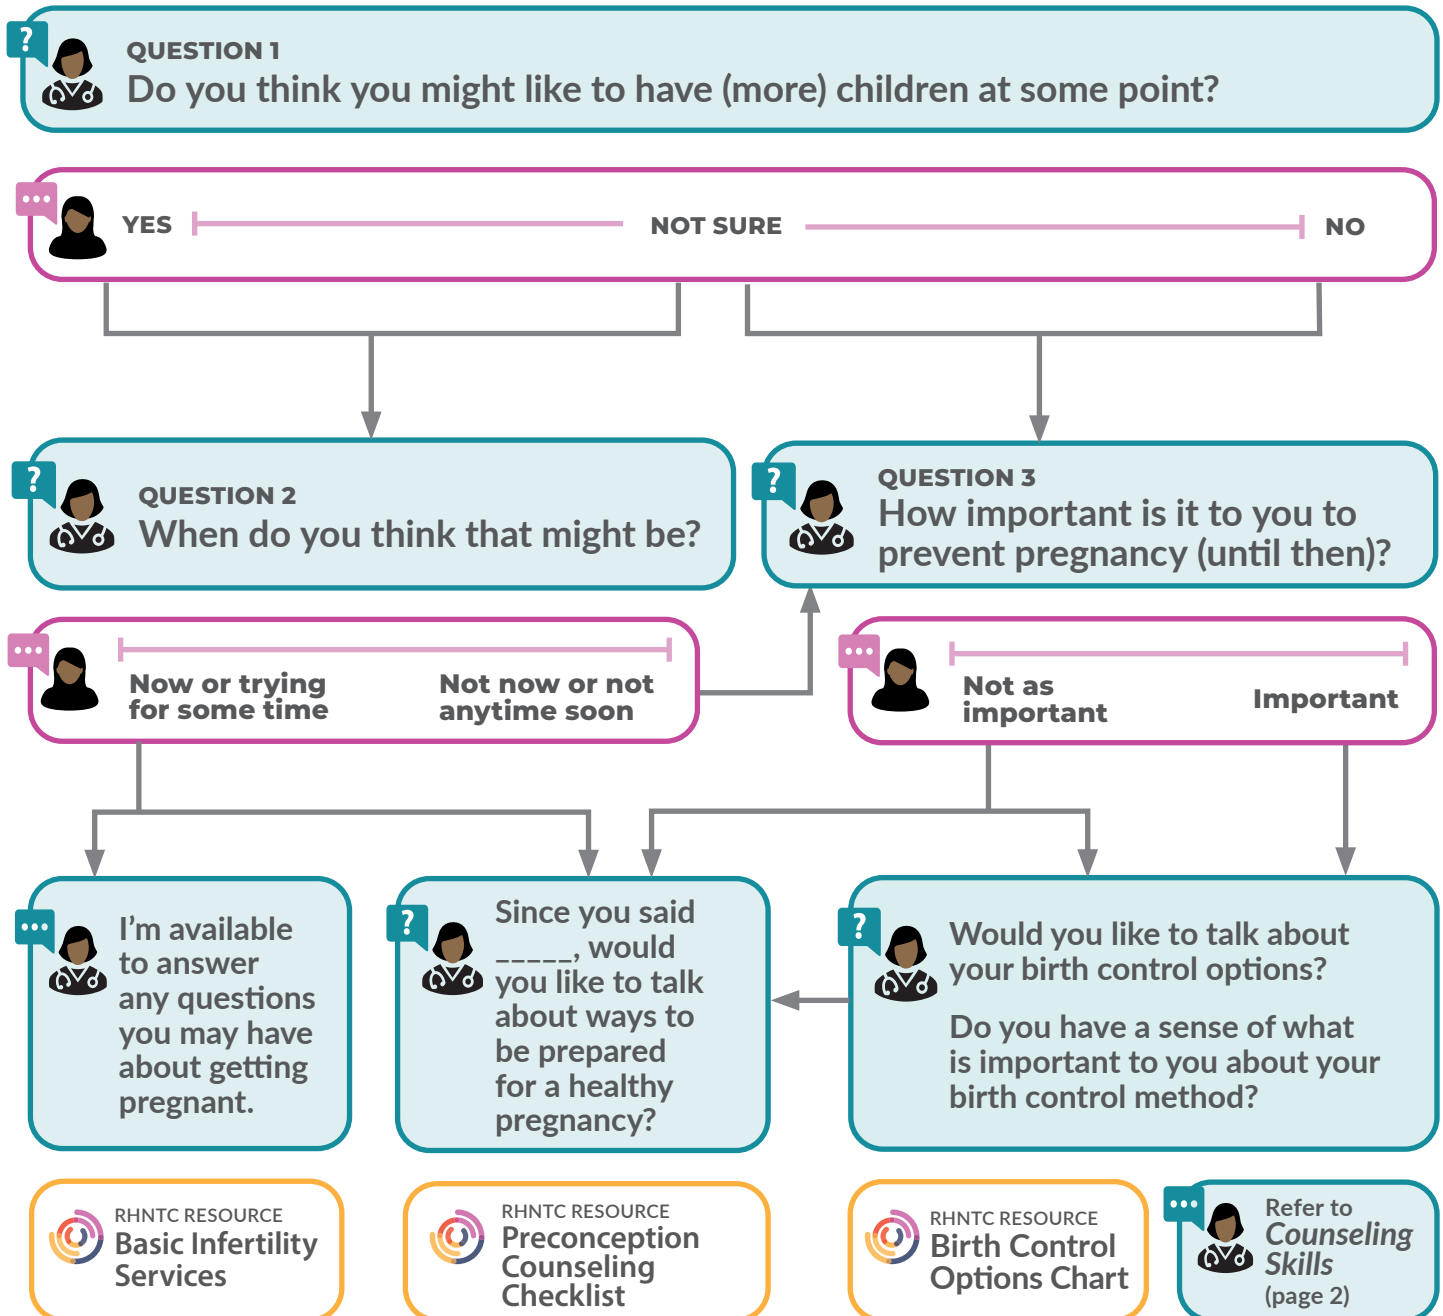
?

QUESTION 1
Do you think you might like to have (more) children at some point?

YES NOT SURE NO

?

QUESTION 2
When do you think that might be?

?

QUESTION 3
How important is it to you to prevent pregnancy (until then)?

Now or trying for some time

Not now or not anytime soon

Not as important

Important

I'm available to answer any questions you may have about getting pregnant.

?

Since you said _____, would you like to talk about ways to be prepared for a healthy pregnancy?

?

Would you like to talk about your birth control options?

Do you have a sense of what is important to you about your birth control method?

RHNTC RESOURCE
Basic Infertility Services

RHNTC RESOURCE
Preconception Counseling Checklist

RHNTC RESOURCE
Birth Control Options Chart

Refer to *Counseling Skills* (page 2)